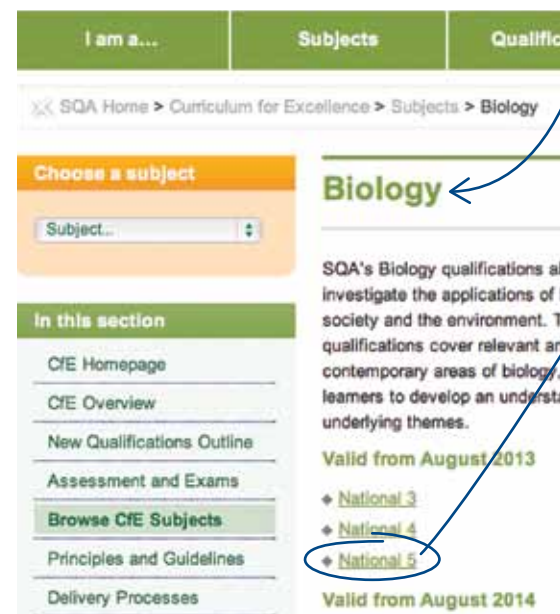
I am a... | Subjects | Qualific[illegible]

SQA Home > Curriculum for Excellence > Subjects > Biology

Choose a subject

Subject...

In this section

CfE Homepage

CfE Overview

New Qualifications Outline

Assessment and Exams

Browse CfE Subjects

Principles and Guidelines

Delivery Processes

Biology

SQA's Biology qualifications al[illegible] investigate the applications of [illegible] society and the environment. T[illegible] qualifications cover relevant an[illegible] contemporary areas of biology, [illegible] learners to develop an understa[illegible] underlying themes.

Valid from August 2013

National 3

National 4

National 5

Valid from August 2014